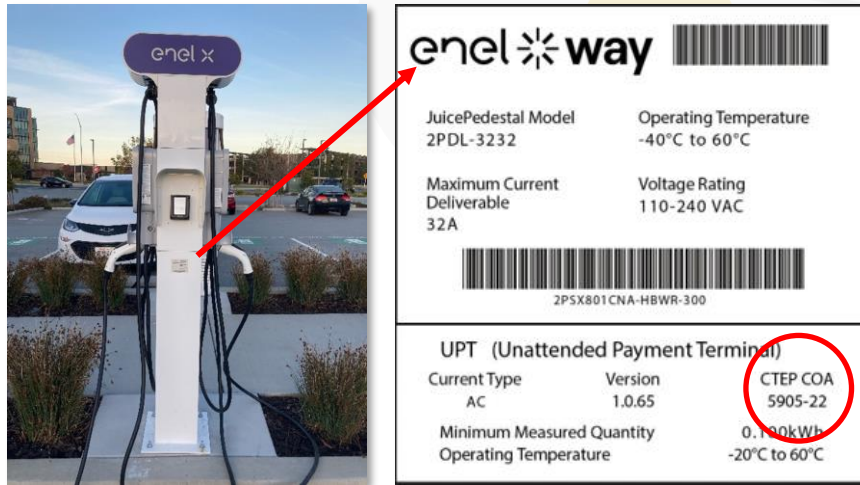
enel x

enel way

JuicePedestal Model
2PDL-3232

Operating Temperature
-40°C to 60°C

Maximum Current Deliverable
32A

Voltage Rating
110-240 VAC

2PSX801CNA-HBWR-300

UPT (Unattended Payment Terminal)

| Current Type | Version | CTEP COA |
|---|---|---|
| AC | 1.0.65 | 5905-22 |

Minimum Measured Quantity 0.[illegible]kWh
Operating Temperature -20°C to 60°C